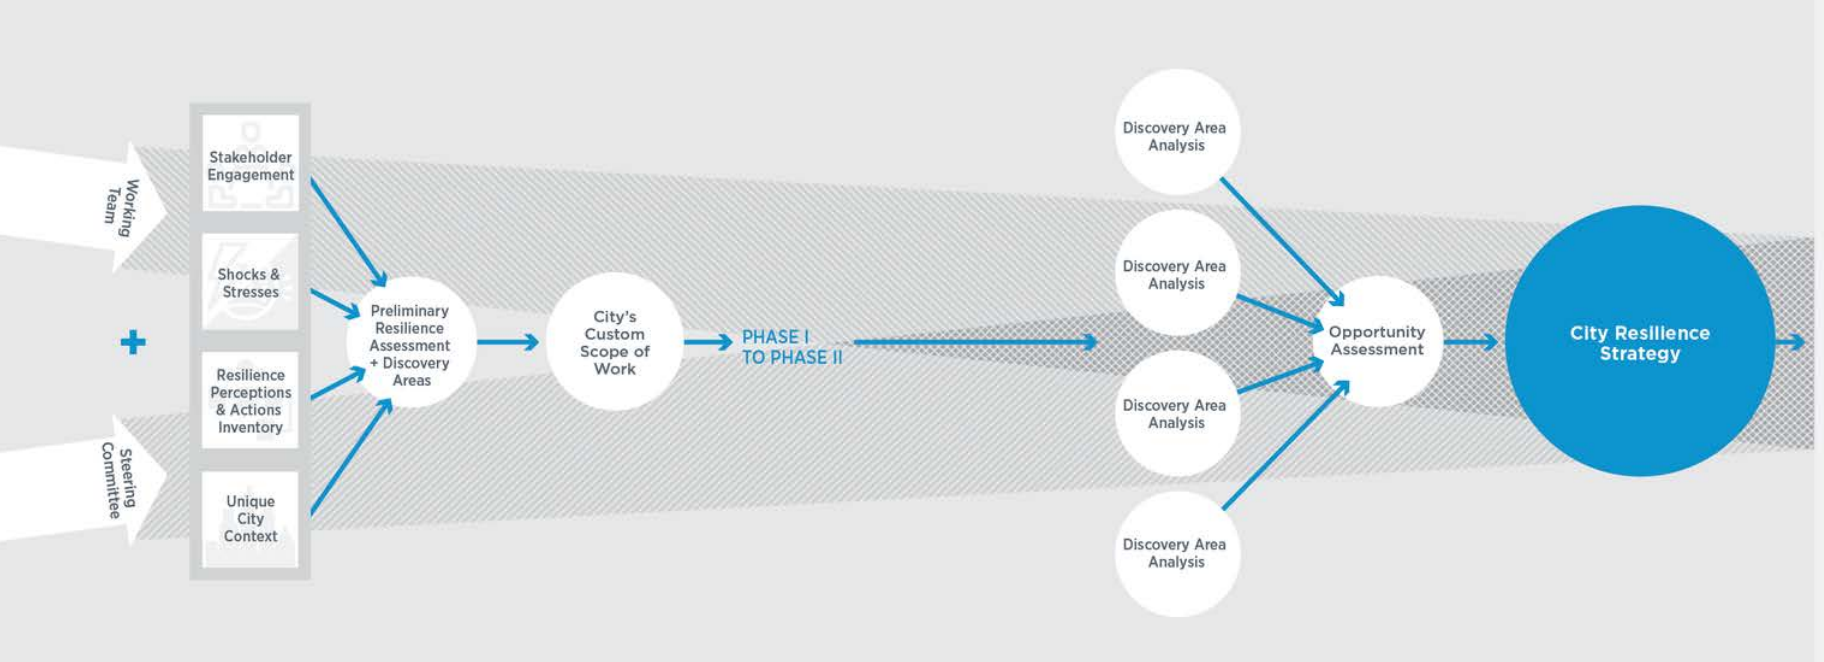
Working Team

+

Steering Committee

Stakeholder Engagement

Shocks & Stresses

Resilience Perceptions & Actions Inventory

Unique City Context

Preliminary Resilience Assessment + Discovery Areas

City's Custom Scope of Work

PHASE I TO PHASE II

Discovery Area Analysis

Discovery Area Analysis

Discovery Area Analysis

Discovery Area Analysis

Opportunity Assessment

City Resilience Strategy